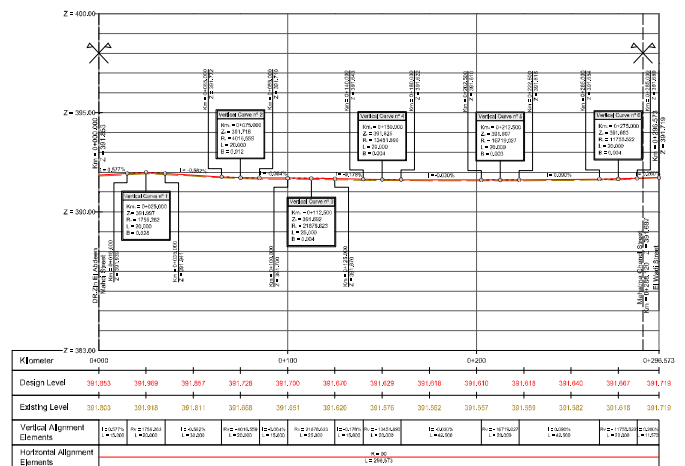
Z = 400.00

Z = 395.00

Z = 390.00

Z = 385.00

Km = 0+000.000
Z = 391.853

i = 0.577%

i = -0.582%

i = -0.064%

i = -0.179%

i = -0.006%

i = 0.060%

Vertical Curve nº 1
Km = 0+025,000
Z = 391,997
R = 1756,263
L = 20,000
B = 0,036

Vertical Curve nº 2
Km = 0+075,000
Z = 391,716
R = 4016,535
L = 20,000
B = 0,212

Vertical Curve nº 3
Km = 0+112,500
Z = 391,692
R = 21676,823
L = 25,000
B = 0,004

Vertical Curve nº 4
Km = 0+150,000
Z = 391,625
R = 13431,666
L = 25,000
B = 0,004

Vertical Curve nº 5
Km = 0+212,500
Z = 391,607
R = 16719,027
L = 25,000
B = 0,003

Vertical Curve nº 6
Km = 0+275,000
Z = 391,665
R = 11755,203
L = 25,000
B = 0,004

Km = 0+296.573
Z = 391.719

Off-Road Alignment Rafael Street

Malhadinha Quintal Street R Frei Diogo Street

| Kilometer | 0+000 | | | | 0+100 | | | | 0+200 | | | 0+296.573 |
|---|---|---|---|---|---|---|---|---|---|---|---|---|
| Design Level | 391.853 | 391.969 | 391.867 | 391.728 | 391.700 | 391.670 | 391.629 | 391.618 | 391.610 | 391.618 | 391.640 | 391.667 | 391.719 |
| Existing Level | 391.803 | 391.918 | 391.811 | 391.668 | 391.651 | 391.626 | 391.575 | 391.562 | 391.557 | 391.559 | 391.582 | 391.618 | 391.719 |
| Vertical Alignment Elements | i = 0.577% L = 15.000 | R = 1756.263 L = 20.000 | i = -0.582% L = 30.000 | R = 4016.535 L = 20.000 | i = -0.064% L = 17.500 | R = 21676.823 L = 25.000 | i = -0.179% L = 12.500 | R = 13431.666 L = 25.000 | i = -0.006% L = 37.500 | R = 16719.027 L = 25.000 | i = 0.060% L = 37.500 | R = 11755.203 L = 25.000 | |
| Horizontal Alignment Elements | R = 90 L = 296.573 | | | | | | | | | | | | |